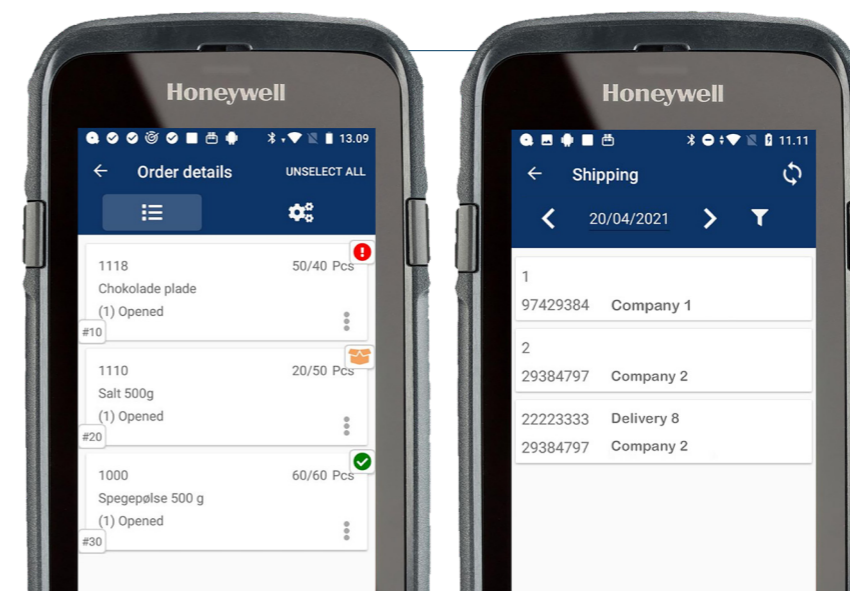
Honeywell

13.09

Order details

UNSELECT ALL

1118
50/40 Pcs
Chokolade plade
(1) Opened
#10

1110
20/50 Pcs
Salt 500g
(1) Opened
#20

1000
60/60 Pcs
Spegepølse 500 g
(1) Opened
#30

Honeywell

11.11

Shipping

20/04/2021

1
97429384 Company 1

2
29384797 Company 2

22223333 Delivery 8
29384797 Company 2